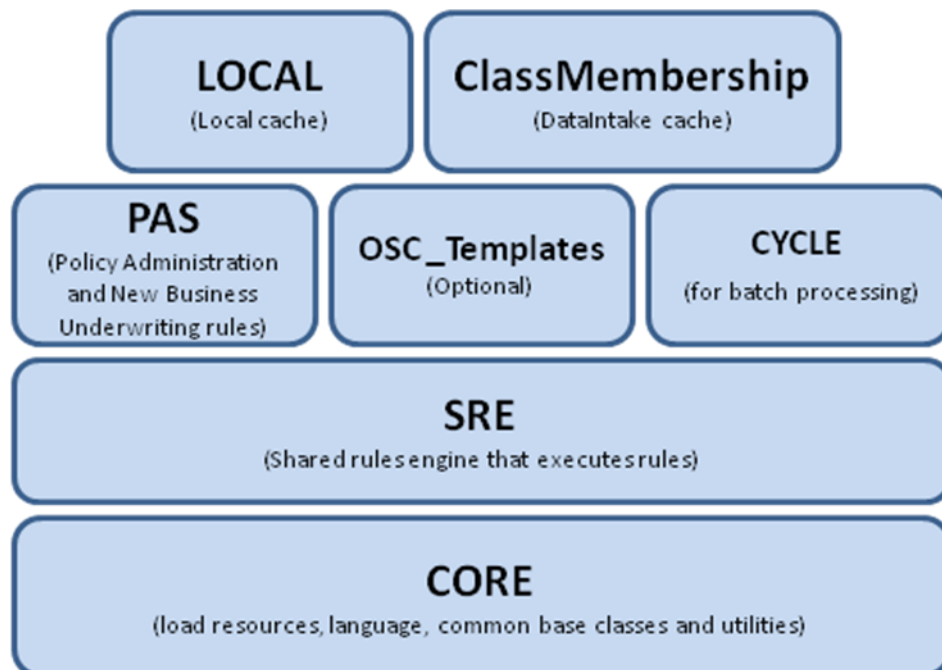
LOCAL
(Local cache)

ClassMembership
(DataIntake cache)

PAS
(Policy Administration and New Business Underwriting rules)

OSC_Templates
(Optional)

CYCLE
(for batch processing)

SRE
(Shared rules engine that executes rules)

CORE
(load resources, language, common base classes and utilities)